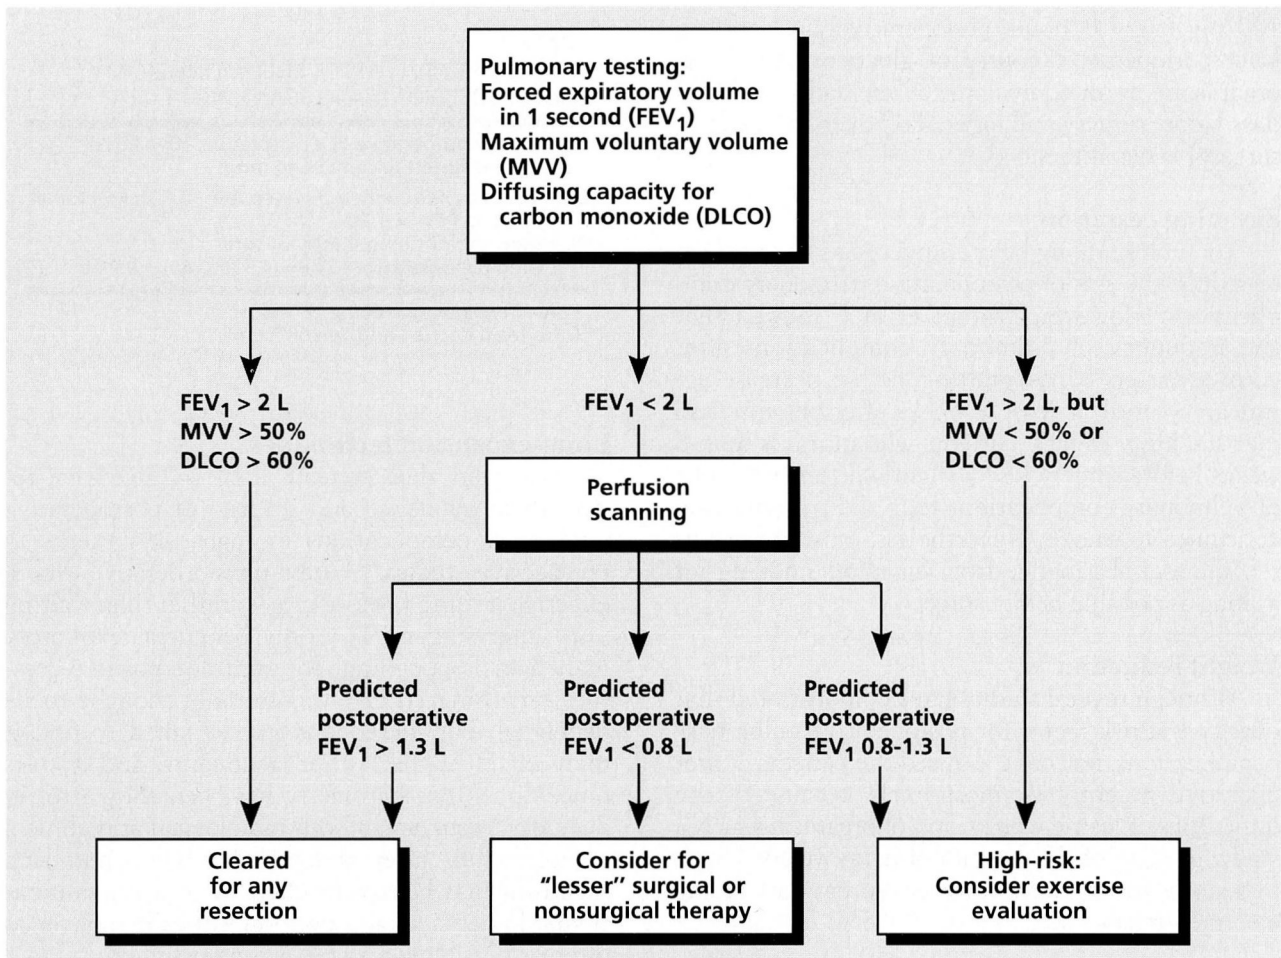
Pulmonary testing:
Forced expiratory volume in 1 second ($FEV_1$)
Maximum voluntary volume (MVV)
Diffusing capacity for carbon monoxide (DLCO)

$FEV_1 > 2$ L
MVV > 50%
DLCO > 60%

$FEV_1 < 2$ L

$FEV_1 > 2$ L, but
MVV < 50% or
DLCO < 60%

Perfusion scanning

Predicted postoperative $FEV_1 > 1.3$ L

Predicted postoperative $FEV_1 < 0.8$ L

Predicted postoperative $FEV_1$ 0.8-1.3 L

Cleared for any resection

Consider for "lesser" surgical or nonsurgical therapy

High-risk: Consider exercise evaluation